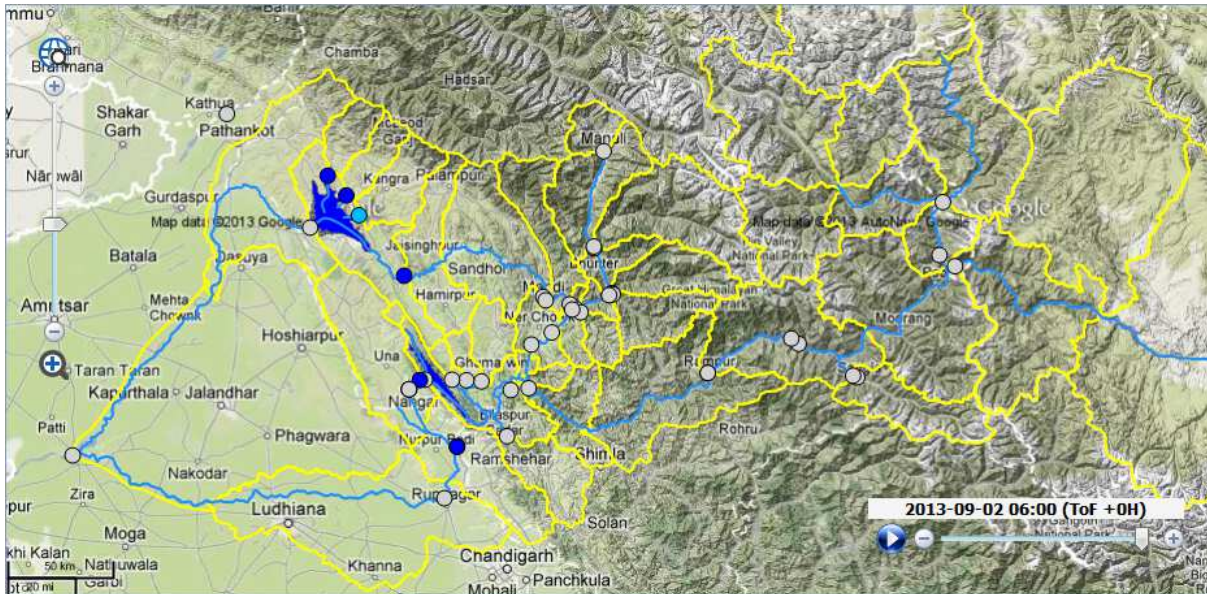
mmu
Brahmana
Chamba
Hadsar
Kathua
Shakar Garh
Pathankot
Nurpur
Manali
Narowal
Kangra
Palampur
Gurdaspur
Map data ©2013 Google
Map data ©2013 AutoNavi, Google
Google
Batala
Jaisinghpur
Dasuya
Sandhol
Bhuntar
Valley National Park
Mehta Chowk
Hamirpur
Mandi
Great Himalayan National Park
Amritsar
Hoshiarpur
Ner Chowk
Moorang
Una
Ghumarwin
Rampur
Taran Taran
Kapurthala
Jalandhar
Nangal
Bilaspur
Patti
Phagwara
Nurpur Bedi
Rohru
Ramshehar
Shimla
Nakodar
Zira
Rupnagar
Ludhiana
Solan
Moga
Khanna
Chandigarh
Panchkula
Mohali
Jagraon
khi Kalan
Nathuwala
Gangotri National Park
50 km
20 mi
2013-09-02 06:00 (ToF +0H)